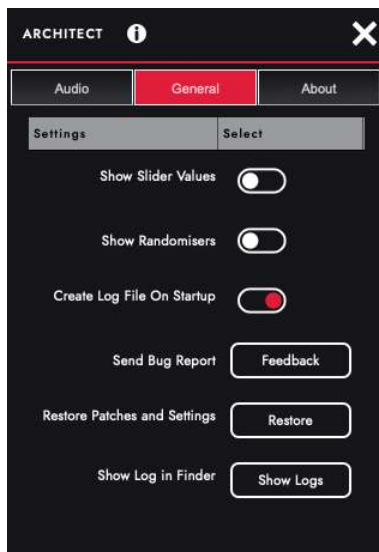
ARCHITECT

| Audio | General | About |
|---|---|---|

| Settings | Select |
|---|---|

Show Slider Values

Show Randomisers

Create Log File On Startup

Send Bug Report Feedback

Restore Patches and Settings Restore

Show Log in Finder Show Logs